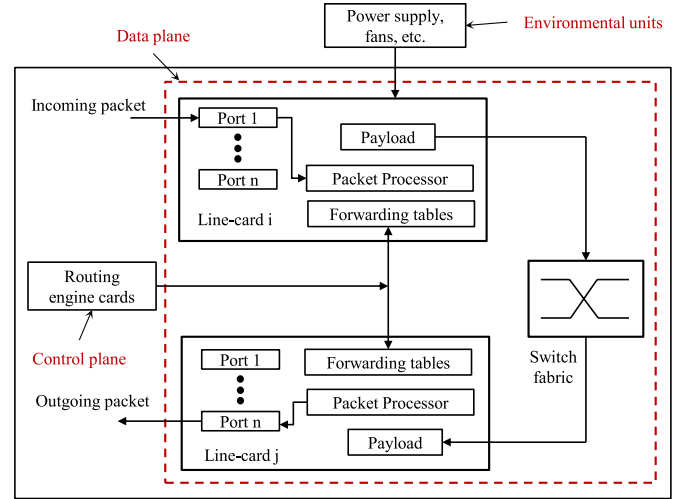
Power supply, fans, etc.

Environmental units

Data plane

Incoming packet

Port 1

Port n

Payload

Packet Processor

Forwarding tables

Line-card i

Routing engine cards

Control plane

Switch fabric

Port 1

Port n

Forwarding tables

Packet Processor

Payload

Line-card j

Outgoing packet